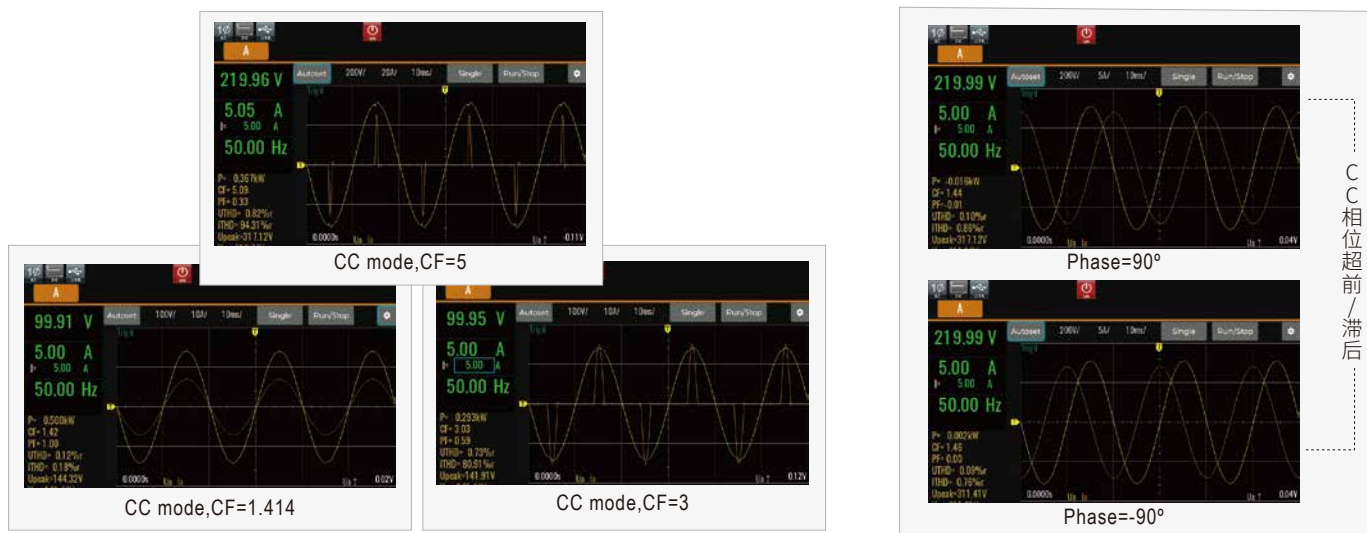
1Ø A

219.96 V
5.05 A
I= 5.00 A
50.00 Hz

Autoset 200V/ 20A/ 10ms/ Single Run/Stop

P= 0.367kW
CF= 5.09
PF= 0.33
UTHD= 0.82%
ITHD= 94.31%
Upeak=317.12V

0.0000s 0.11V

CC mode,CF=5

1Ø A

99.91 V
5.00 A
I= 5.00 A
50.00 Hz

Autoset 100V/ 10A/ 10ms/ Single Run/Stop

P= 0.500kW
CF= 1.42
PF= 1.00
UTHD= 0.12%
ITHD= 0.18%
Upeak=144.32V

0.0000s 0.02V

CC mode,CF=1.414

A

99.95 V
5.00 A
I= 5.00 A
50.00 Hz

Autoset 100V/ 10A/ 10ms/ Single Run/Stop

P= 0.293kW
CF= 3.03
PF= 0.59
UTHD= 0.73%
ITHD= 80.91%
Upeak=141.91V

0.0000s 0.12V

CC mode,CF=3

1Ø A

219.99 V
5.00 A
I= 5.00 A
50.00 Hz

Autoset 200V/ 5A/ 10ms/ Single Run/Stop

P= -0.016kW
CF= 1.44
PF= 0.01
UTHD= 0.10%
ITHD= 0.86%
Upeak=317.12V

0.0000s 0.04V

Phase=90º

1Ø A

219.99 V
5.00 A
I= 5.00 A
50.00 Hz

Autoset 200V/ 5A/ 10ms/ Single Run/Stop

P= 0.002kW
CF= 1.46
PF= 0.00
UTHD= 0.09%
ITHD= 0.76%
Upeak=311.41V

0.0000s 0.04V

Phase=-90º

CC相位超前/滞后